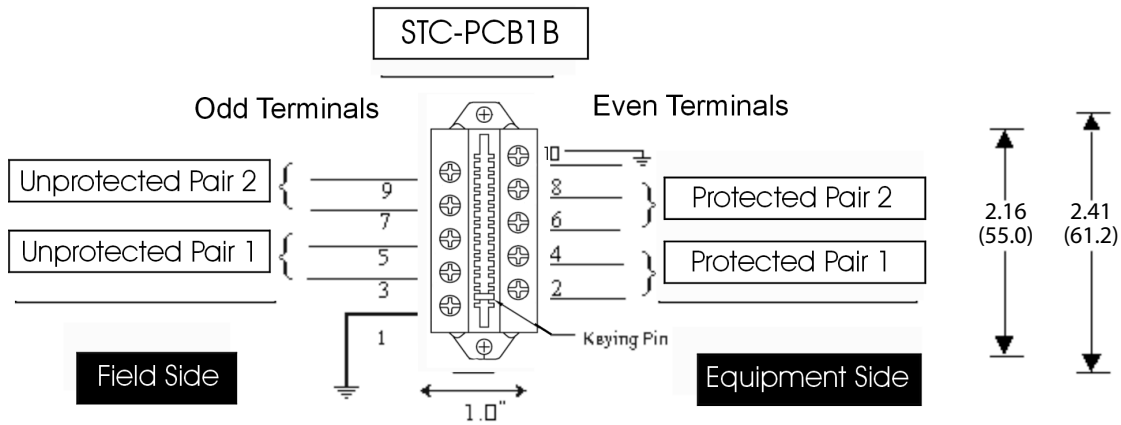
STC-PCB1B

Odd Terminals

Even Terminals

Unprotected Pair 2

9

7

Unprotected Pair 1

5

3

1

10

8

6

4

2

Protected Pair 2

Protected Pair 1

Keying Pin

Field Side

Equipment Side

1.0"

2.16
(55.0)

2.41
(61.2)